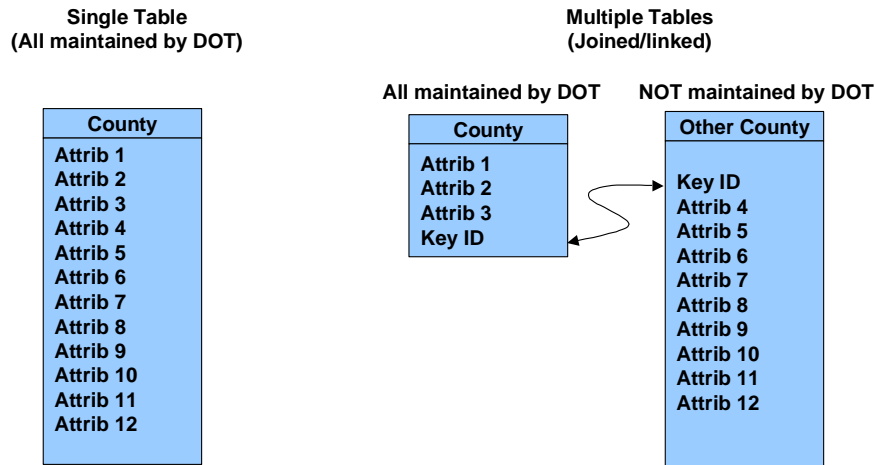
Single Table
(All maintained by DOT)

County
Attrib 1
Attrib 2
Attrib 3
Attrib 4
Attrib 5
Attrib 6
Attrib 7
Attrib 8
Attrib 9
Attrib 10
Attrib 11
Attrib 12

Multiple Tables
(Joined/linked)

All maintained by DOT

County
Attrib 1
Attrib 2
Attrib 3
Key ID

NOT maintained by DOT

Other County
Key ID
Attrib 4
Attrib 5
Attrib 6
Attrib 7
Attrib 8
Attrib 9
Attrib 10
Attrib 11
Attrib 12